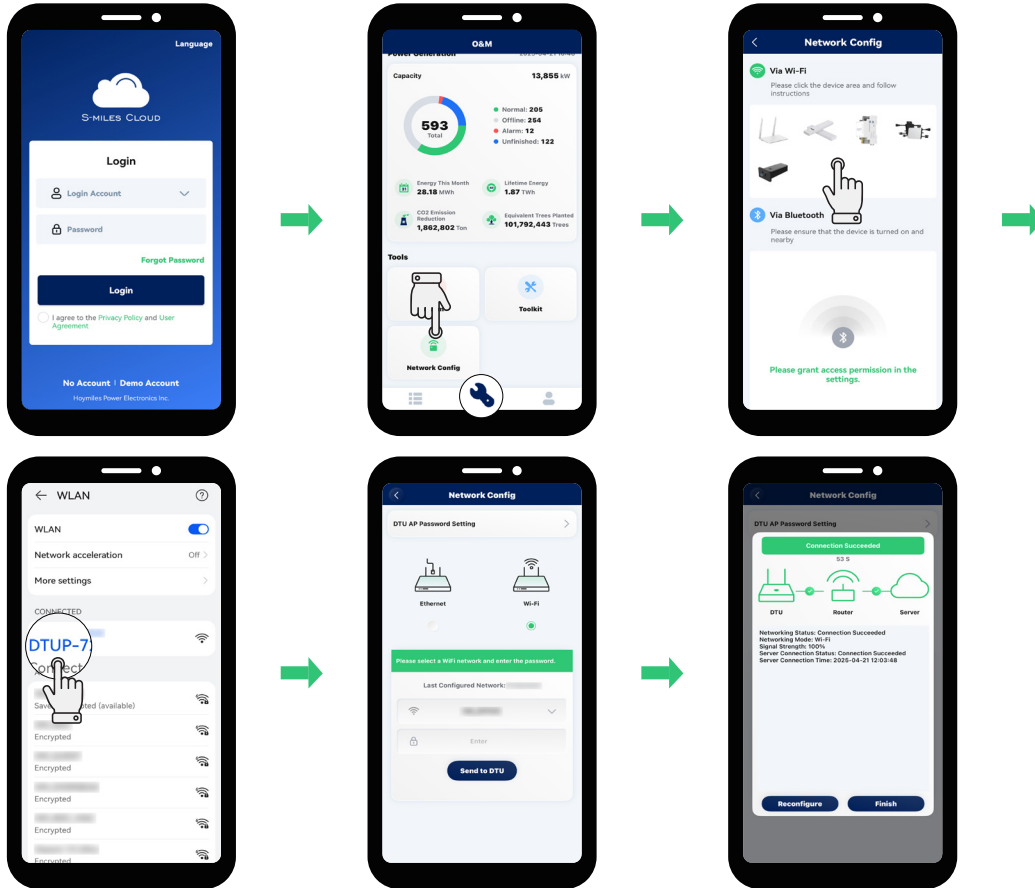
Language

S-MILES CLOUD

Login

Login Account

Password

Forgot Password

Login

I agree to the Privacy Policy and User Agreement

No Account | Demo Account

Hoymiles Power Electronics Inc.

O&M

Power Generation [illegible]

Capacity 13,855 kW

593 Total

Normal: 205
Offline: 254
Alarm: 12
Unfinished: 122

Energy This Month 28.18 MWh

Lifetime Energy 1.87 TWh

CO2 Emission Reduction 1,862,802 Ton

Equivalent Trees Planted 101,792,443 Trees

Tools

Toolkit

Network Config

Network Config

Via Wi-Fi

Please click the device area and follow instructions

Via Bluetooth

Please ensure that the device is turned on and nearby

Please grant access permission in the settings.

WLAN

WLAN

Network acceleration Off

More settings

CONNECTED

DTUP-7

Connect

Saved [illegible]ted (available)

Encrypted

Encrypted

Encrypted

Encrypted

Encrypted

Network Config

DTU AP Password Setting

Ethernet

Wi-Fi

Please select a WiFi network and enter the password.

Last Configured Network: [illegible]

Enter

Send to DTU

Network Config

DTU AP Password Setting

Connection Succeeded

53 S

DTU

Router

Server

Networking Status: Connection Succeeded
Networking Mode: Wi-Fi
Signal Strength: 100%
Server Connection Status: Connection Succeeded
Server Connection Time: 2025-04-21 12:03:48

Reconfigure

Finish